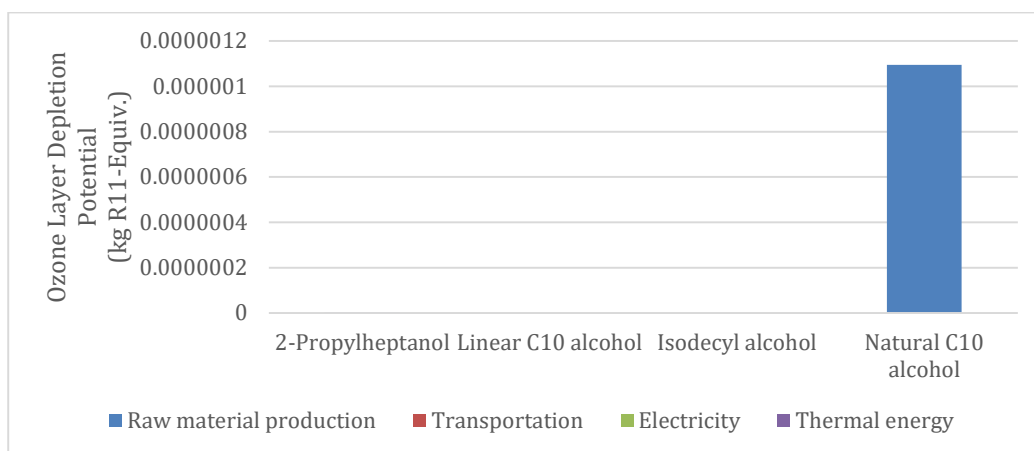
Ozone Layer Depletion Potential (kg R11-Equiv.)

0.0000012
0.000001
0.0000008
0.0000006
0.0000004
0.0000002
0

2-Propylheptanol
Linear C10 alcohol
Isodecyl alcohol
Natural C10 alcohol

Raw material production
Transportation
Electricity
Thermal energy